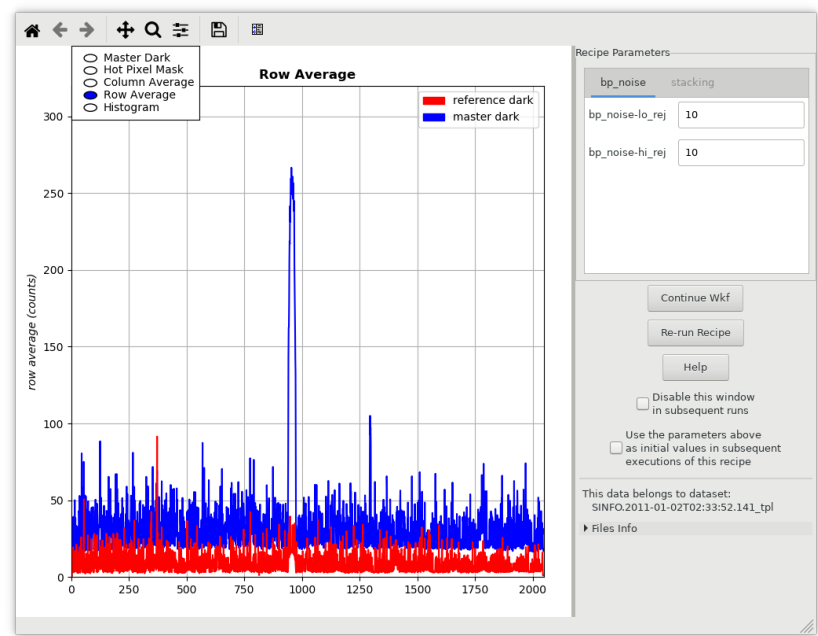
Master Dark
Hot Pixel Mask
Column Average
Row Average
Histogram

Row Average

reference dark
master dark

row average (counts)

300
250
200
150
100
50
0

0
250
500
750
1000
1250
1500
1750
2000

Recipe Parameters

bp_noise
stacking

bp_noise-lo_rej
10
bp_noise-hi_rej
10

Continue Wkf
Re-run Recipe
Help

Disable this window in subsequent runs

Use the parameters above as initial values in subsequent executions of this recipe

This data belongs to dataset:
SINFO.2011-01-02T02:33:52.141_tpl

Files Info